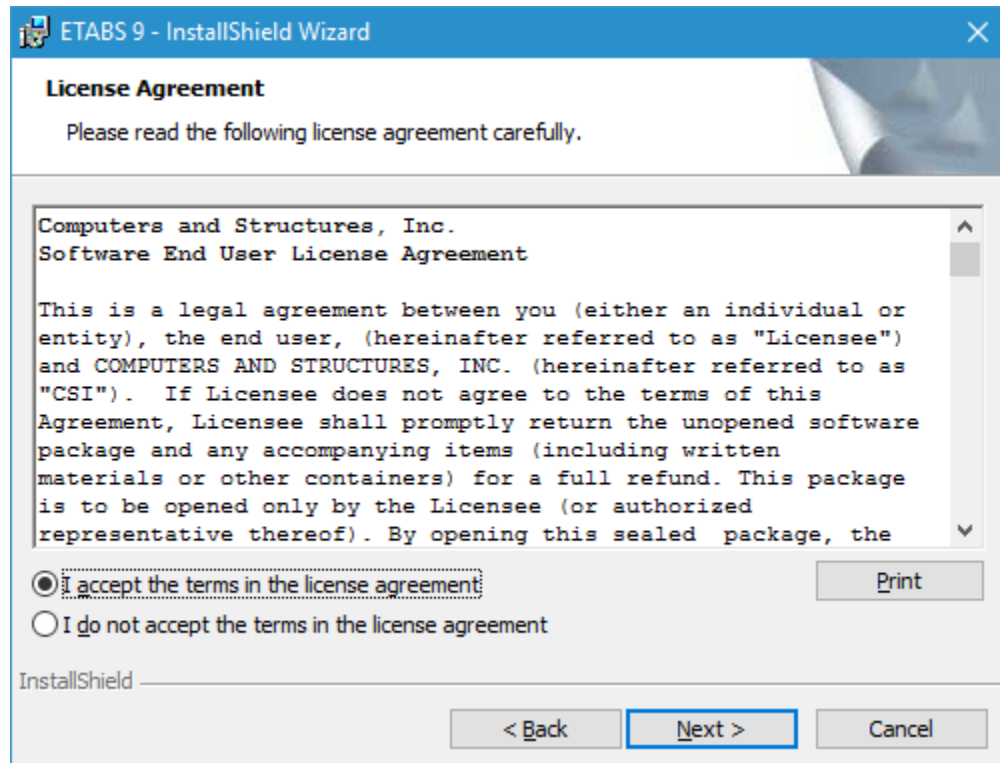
ETABS 9 - InstallShield Wizard

License Agreement

Please read the following license agreement carefully.

Computers and Structures, Inc.
Software End User License Agreement

This is a legal agreement between you (either an individual or entity), the end user, (hereinafter referred to as "Licensee") and COMPUTERS AND STRUCTURES, INC. (hereinafter referred to as "CSI"). If Licensee does not agree to the terms of this Agreement, Licensee shall promptly return the unopened software package and any accompanying items (including written materials or other containers) for a full refund. This package is to be opened only by the Licensee (or authorized representative thereof). By opening this sealed package, the

I accept the terms in the license agreement

Print

I do not accept the terms in the license agreement

InstallShield

< Back

Next >

Cancel